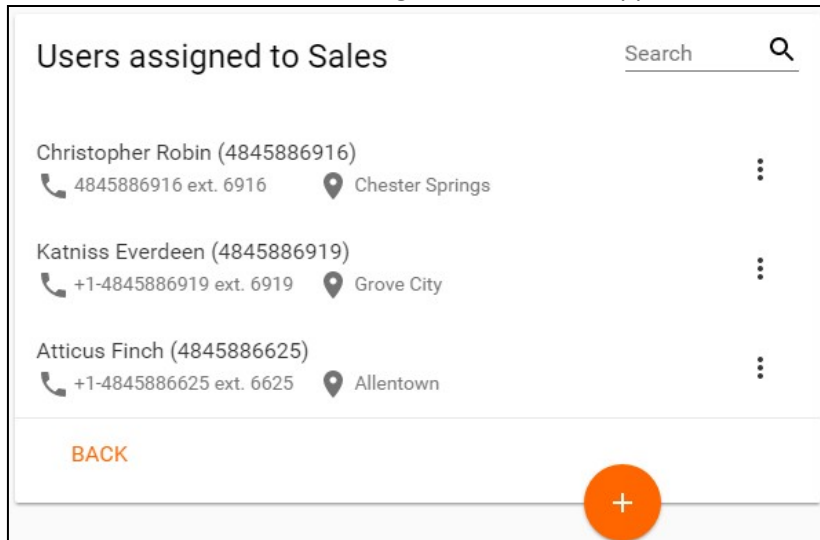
Users assigned to Sales

Search

Christopher Robin (4845886916)
4845886916 ext. 6916 Chester Springs

Katniss Everdeen (4845886919)
+1-4845886919 ext. 6919 Grove City

Atticus Finch (4845886625)
+1-4845886625 ext. 6625 Allentown

BACK

+